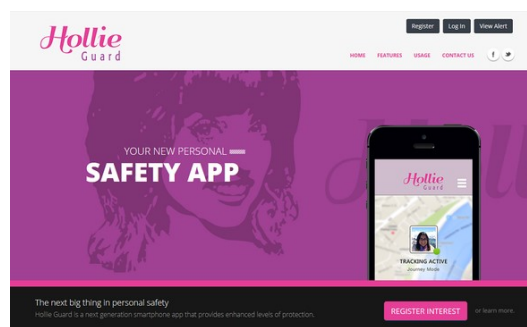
Hollie Guard

Register Log In View Alert

HOME FEATURES USAGE CONTACT US

f

YOUR NEW PERSONAL
SAFETY APP

Hollie Guard

TRACKING ACTIVE
Journey Mode

The next big thing in personal safety
Hollie Guard is a next generation smartphone app that provides enhanced levels of protection.

REGISTER INTEREST

or learn more.